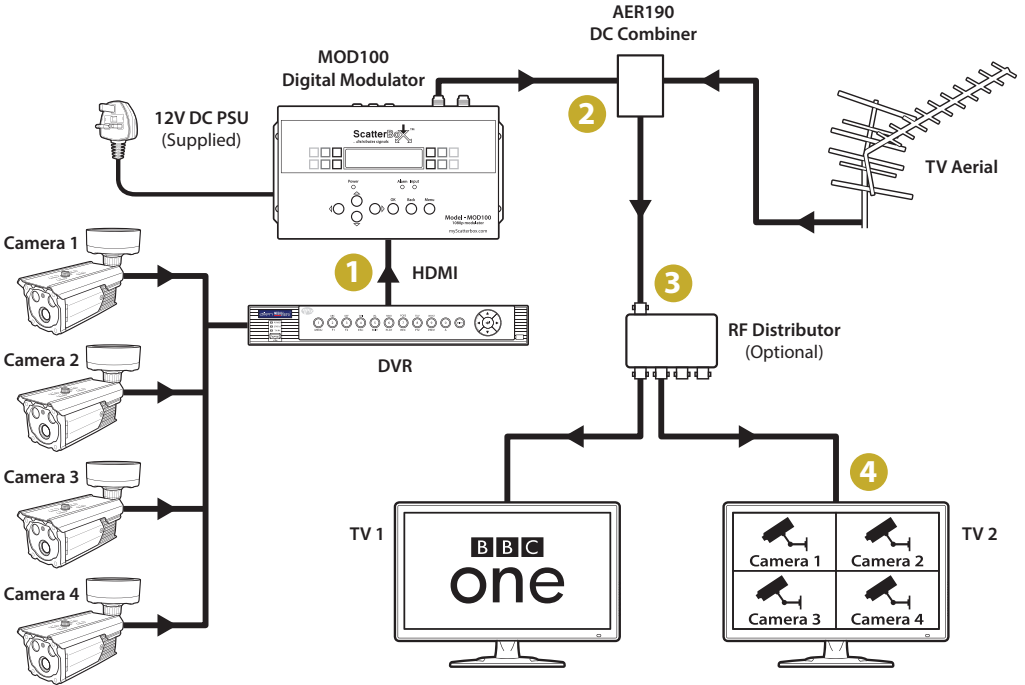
AER190
DC Combiner

MOD100
Digital Modulator

12V DC PSU
(Supplied)

ScatterBox
distribute signals

Power
Alarm Input
OK
Back
Menu
Model - MOD100
1080p modulator
myScatterbox.com

TV Aerial

2

Camera 1

1

HDMI

3

DVR

RF Distributor
(Optional)

Camera 2

Camera 3

4

TV 1

TV 2

BBC
one

Camera 1
Camera 2
Camera 3
Camera 4

Camera 4